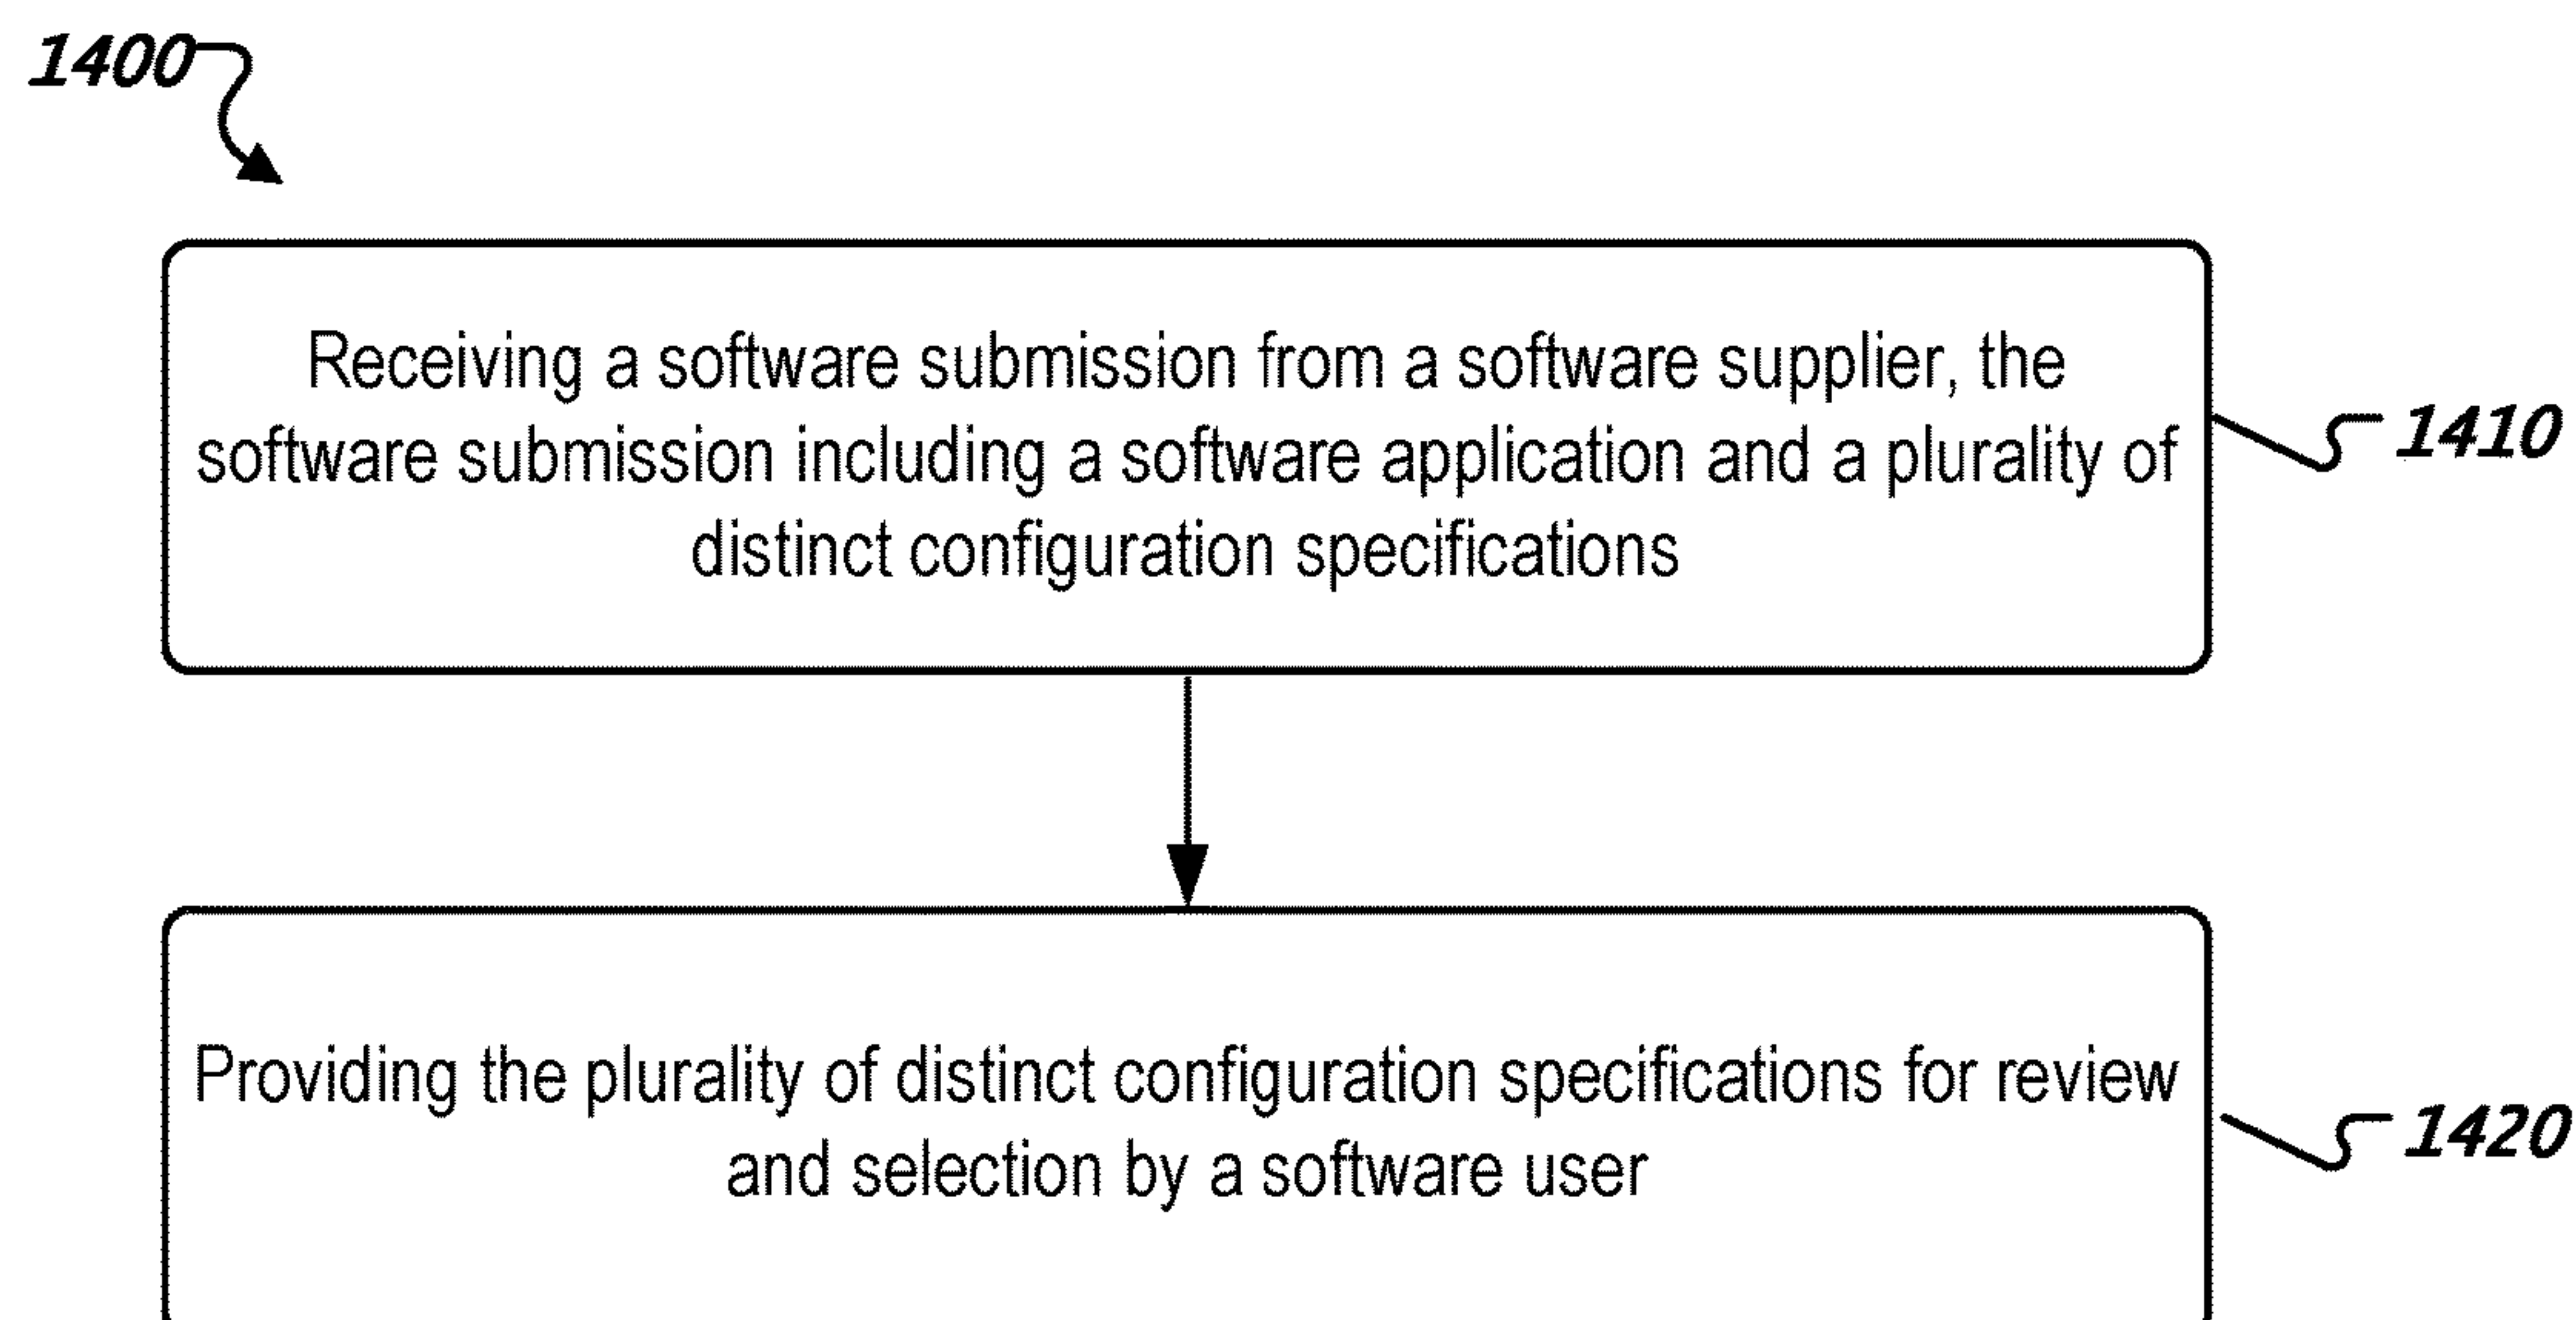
1400

Receiving a software submission from a software supplier, the software submission including a software application and a plurality of distinct configuration specifications

1410

Providing the plurality of distinct configuration specifications for review and selection by a software user

1420